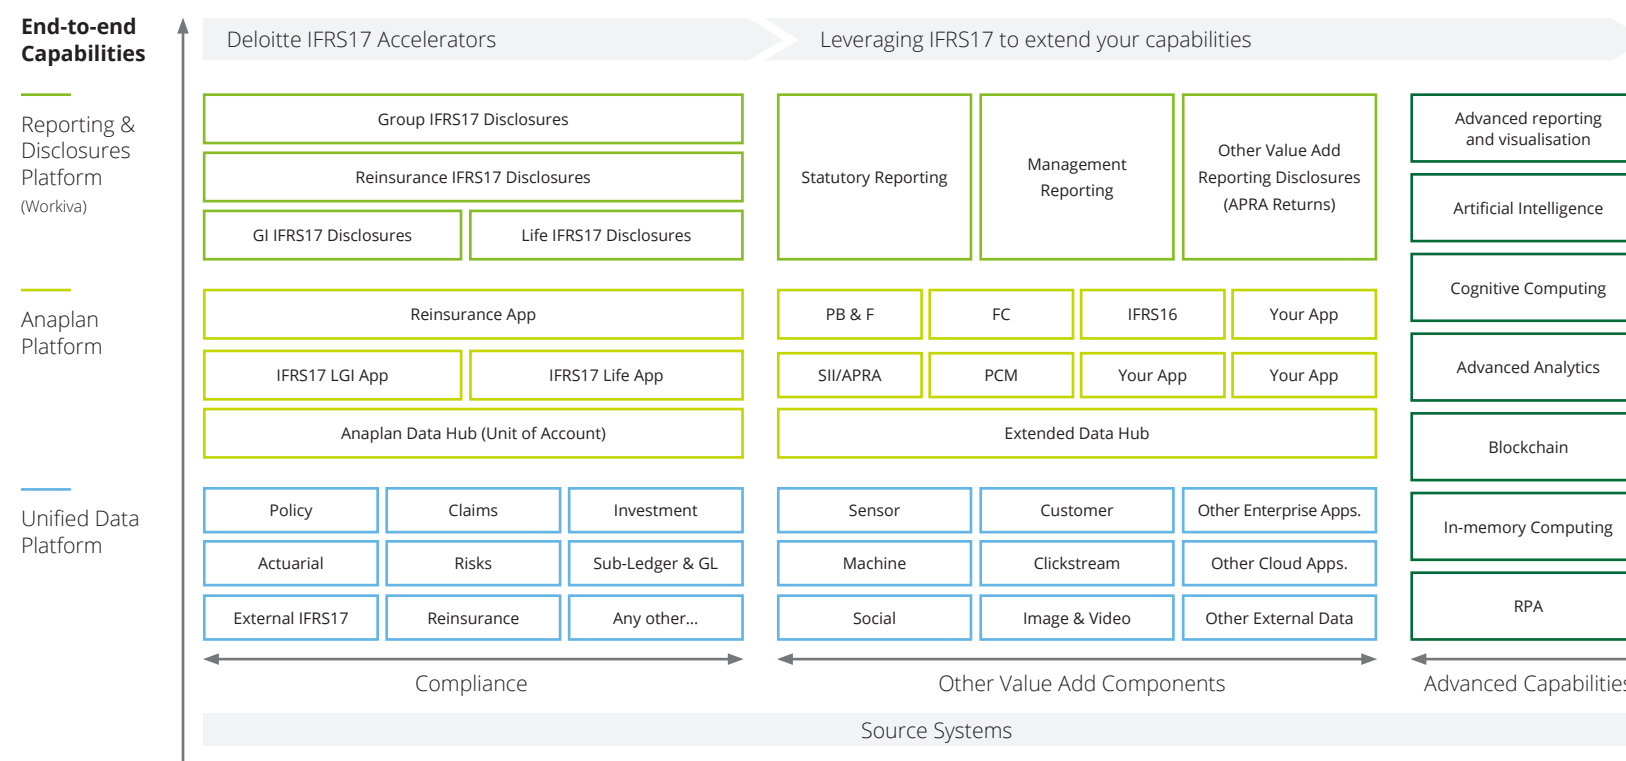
End-to-end Capabilities

Reporting & Disclosures Platform
(Workiva)

Anaplan Platform

Unified Data Platform

Deloitte IFRS17 Accelerators

Leveraging IFRS17 to extend your capabilities

Group IFRS17 Disclosures

Reinsurance IFRS17 Disclosures

GI IFRS17 Disclosures

Life IFRS17 Disclosures

Statutory Reporting

Management Reporting

Other Value Add Reporting Disclosures (APRA Returns)

Advanced reporting and visualisation

Artificial Intelligence

Cognitive Computing

Advanced Analytics

Blockchain

In-memory Computing

RPA

Reinsurance App

IFRS17 LGI App

IFRS17 Life App

Anaplan Data Hub (Unit of Account)

PB & F

FC

IFRS16

Your App

SII/APRA

PCM

Your App

Your App

Extended Data Hub

Policy

Claims

Investment

Actuarial

Risks

Sub-Ledger & GL

External IFRS17

Reinsurance

Any other...

Sensor

Customer

Other Enterprise Apps.

Machine

Clickstream

Other Cloud Apps.

Social

Image & Video

Other External Data

Compliance

Other Value Add Components

Advanced Capabilities

Source Systems